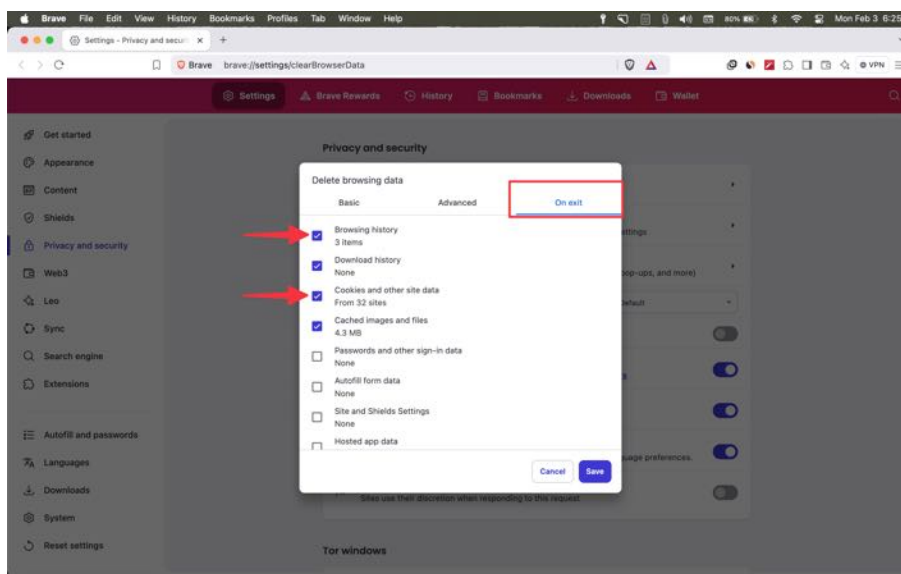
Brave File Edit View History Bookmarks Profiles Tab Window Help
80% Mon Feb 3 6:25

Settings - Privacy and securi ×
+

Brave brave://settings/clearBrowserData

VPN

Settings
Brave Rewards
History
Bookmarks
Downloads
Wallet

Get started
Appearance
Content
Shields
Privacy and security
Web3
Leo
Sync
Search engine
Extensions

Autofill and passwords
Languages
Downloads
System
Reset settings

Privacy and security

ttings

op-ups, and more)

efault

uage preferences.

Sites use their discretion when responding to this request

Tor windows

Delete browsing data

Basic
Advanced
On exit

Browsing history
3 items

Download history
None

Cookies and other site data
From 32 sites

Cached images and files
4.3 MB

Passwords and other sign-in data
None

Autofill form data
None

Site and Shields Settings
None

Hosted app data

Cancel
Save